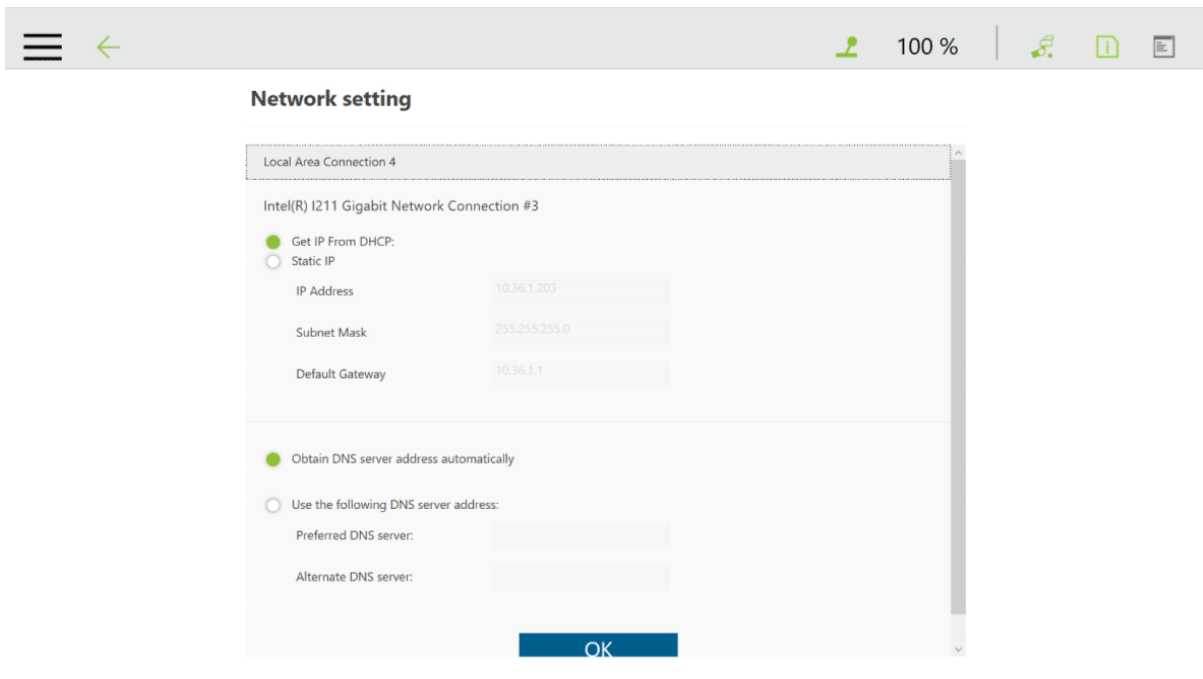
100 %

Network setting

Local Area Connection 4

Intel(R) I211 Gigabit Network Connection #3

Get IP From DHCP:
Static IP

IP Address 10.36.1.203

Subnet Mask 255.255.255.0

Default Gateway 10.36.1.1

Obtain DNS server address automatically

Use the following DNS server address:

Preferred DNS server:

Alternate DNS server:

OK